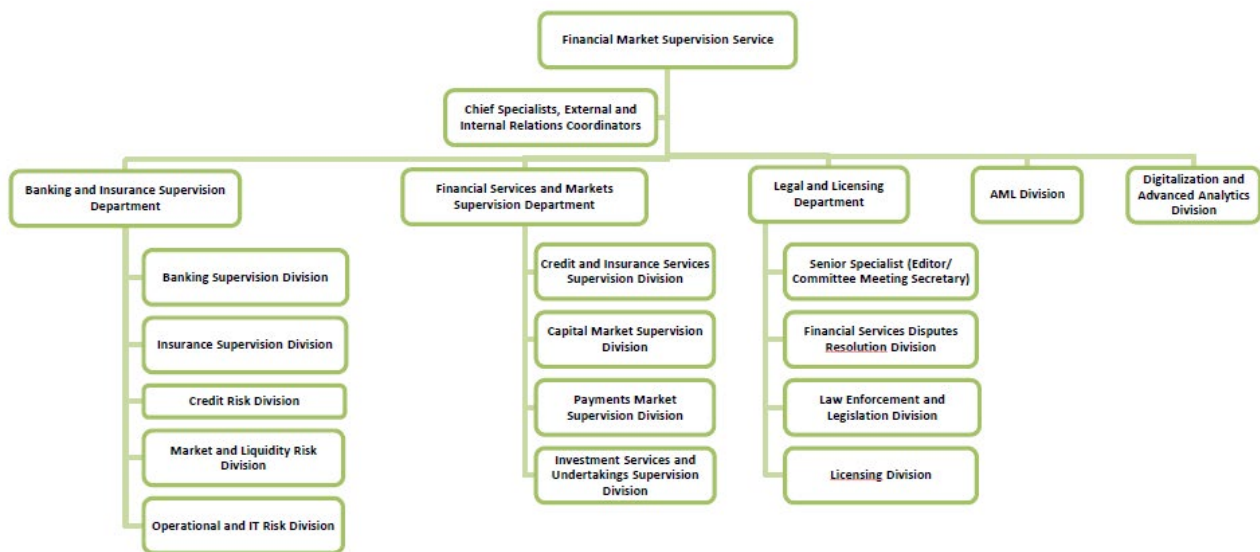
Financial Market Supervision Service

Chief Specialists, External and Internal Relations Coordinators

Banking and Insurance Supervision Department

Banking Supervision Division

Insurance Supervision Division

Credit Risk Division

Market and Liquidity Risk Division

Operational and IT Risk Division

Financial Services and Markets Supervision Department

Credit and Insurance Services Supervision Division

Capital Market Supervision Division

Payments Market Supervision Division

Investment Services and Undertakings Supervision Division

Legal and Licensing Department

Senior Specialist (Editor/ Committee Meeting Secretary)

Financial Services Disputes Resolution Division

Law Enforcement and Legislation Division

Licensing Division

AML Division

Digitalization and Advanced Analytics Division